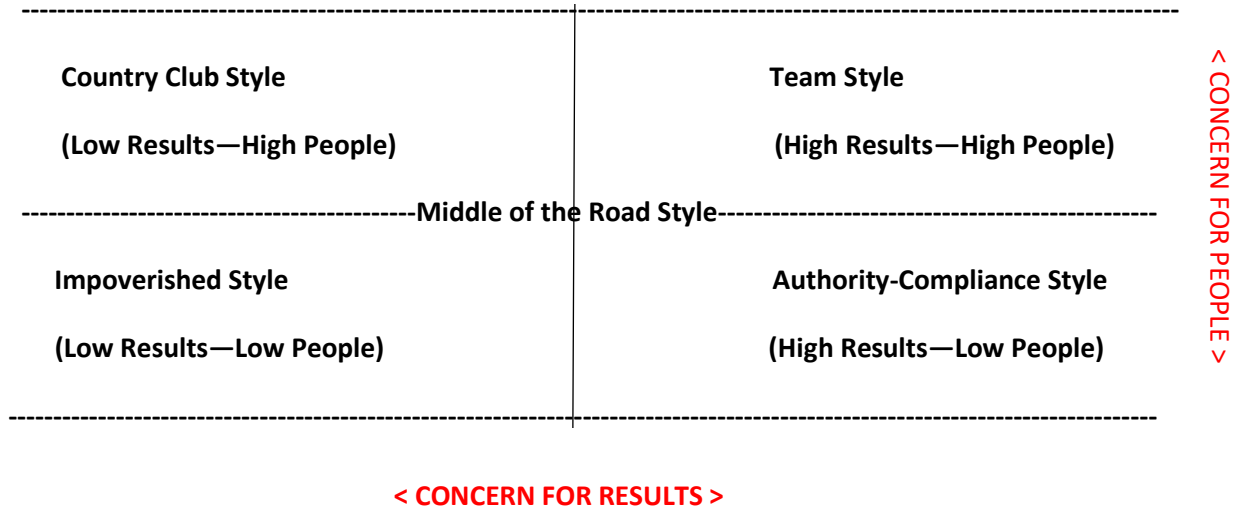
Country Club Style

(Low Results—High People)

Team Style

(High Results—High People)

Middle of the Road Style

Impoverished Style

(Low Results—Low People)

Authority-Compliance Style

(High Results—Low People)

< CONCERN FOR PEOPLE >

< CONCERN FOR RESULTS >